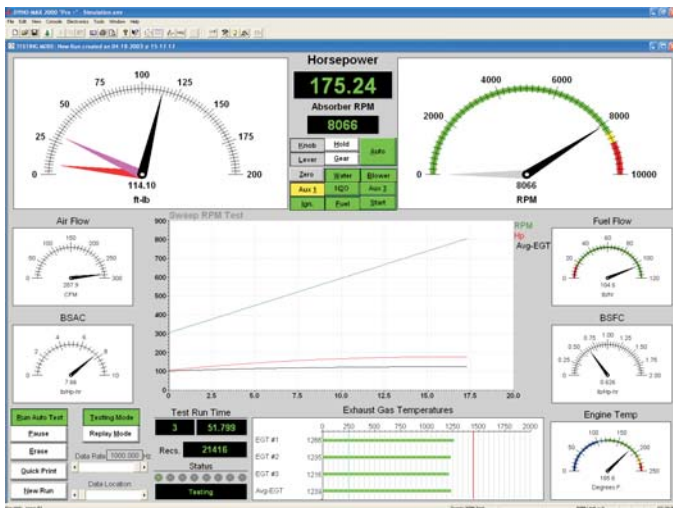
DYNO-MAX 2000 "Pro" - Simulation.exe
File Edit View Console Electronics Tools Window Help
TESTING 4480 : New Run created on 04.18.2003 at 15:13:13

Horsepower
175.24
Absorber RPM
8066

0 25 50 75 100 125 150 175 200
114.10
ft-lb

0 2000 4000 6000 8000 10000
8066
RPM

Knob Hold
Lever Gear
Auto
Zero Water Blower
Aux 1 N2O Aux 2
Ign. Fuel Start

Air Flow
0 50 100 150 200 250 300
257.9
CFM

Sweep RPM Test
RPM
Hp
Avg-EGT
900 800 700 600 500 400 300 200 100 0
0.0 2.5 5.0 7.5 10.0 12.5 15.0 17.5 20.0

Fuel Flow
0 20 40 60 80 100 120
104.5
lb/hr

BSAC
0 2 4 6 8 10
7.99
lb/Hp-hr

BSFC
0.00 0.25 0.50 0.75 1.00 1.25 1.50 1.75 2.00
0.626
lb/Hp-hr

Run Auto Test
Testing Mode
Pause
Replay Mode
Erase
Data Rate 1000.000 Hz
Quick Print
Data Location
New Run

Test Run Time
3 51.799
Recs. 21416
Status
Testing

Exhaust Gas Temperatures
0 250 500 750 1000 1250 1500 1750 2000
EGT #1 1266
EGT #2 1235
EGT #3 1216
Avg-EGT 1239

Engine Temp
50 100 150 200 250
195.6
Degrees F